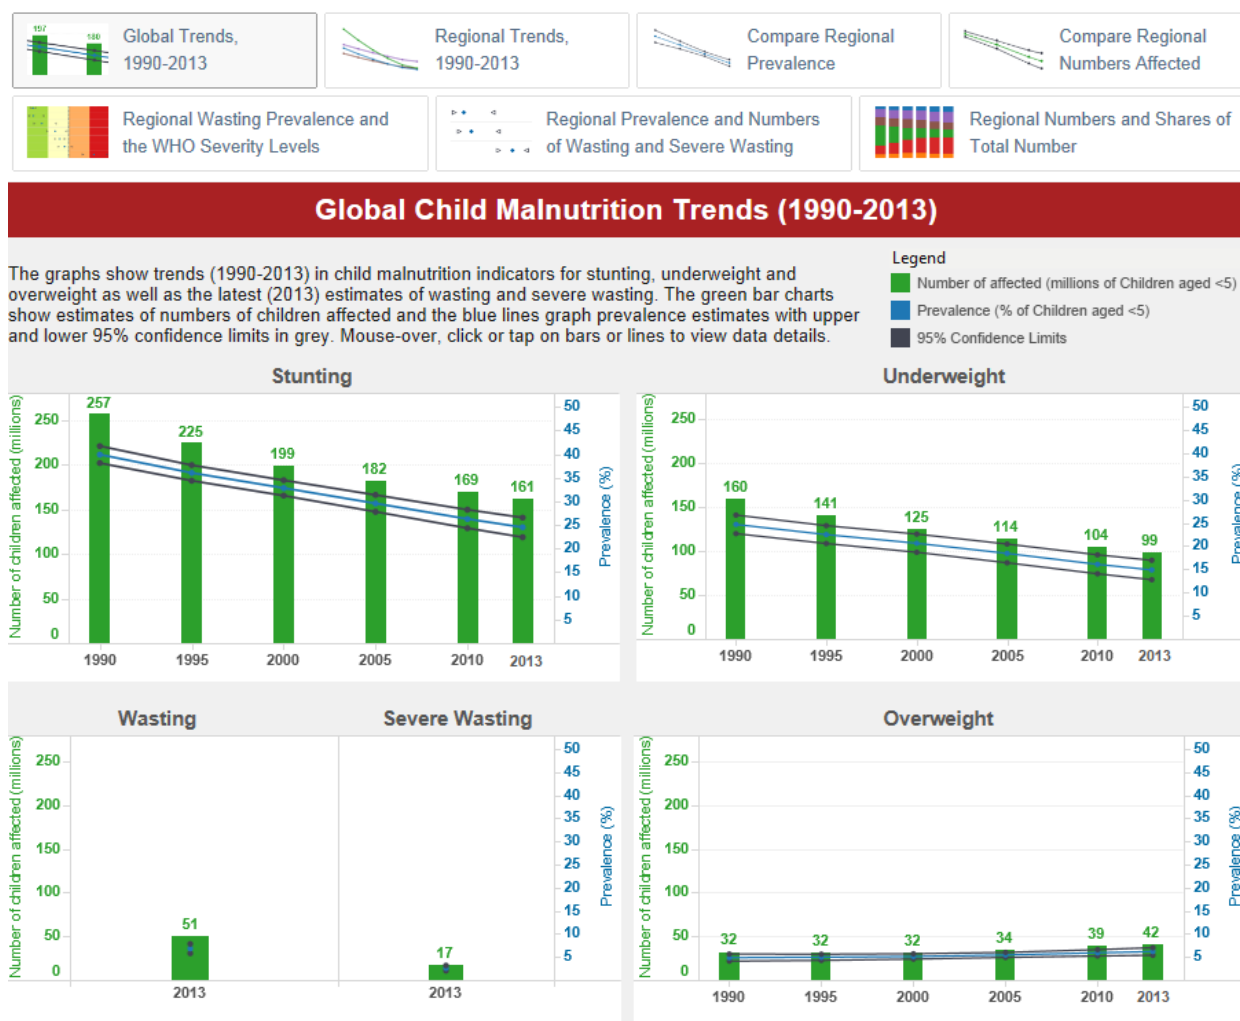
Global Trends, 1990-2013

Regional Trends, 1990-2013

Compare Regional Prevalence

Compare Regional Numbers Affected

Regional Wasting Prevalence and the WHO Severity Levels

Regional Prevalence and Numbers of Wasting and Severe Wasting

Regional Numbers and Shares of Total Number

Global Child Malnutrition Trends (1990-2013)

The graphs show trends (1990-2013) in child malnutrition indicators for stunting, underweight and overweight as well as the latest (2013) estimates of wasting and severe wasting. The green bar charts show estimates of numbers of children affected and the blue lines graph prevalence estimates with upper and lower 95% confidence limits in grey. Mouse-over, click or tap on bars or lines to view data details.

Legend
Number of affected (millions of Children aged <5)
Prevalence (% of Children aged <5)
95% Confidence Limits

Stunting

Number of children affected (millions)
250
200
150
100
50
0
257
225
199
182
169
161
1990
1995
2000
2005
2010
2013
Prevalence (%)
50
45
40
35
30
25
20
15
10
5

Underweight

Number of children affected (millions)
250
200
150
100
50
0
160
141
125
114
104
99
1990
1995
2000
2005
2010
2013
Prevalence (%)
50
45
40
35
30
25
20
15
10
5

Wasting

Severe Wasting

Number of children affected (millions)
250
200
150
100
50
0
51
2013
17
2013
Prevalence (%)
50
45
40
35
30
25
20
15
10
5

Overweight

Number of children affected (millions)
250
200
150
100
50
0
32
32
32
34
39
42
1990
1995
2000
2005
2010
2013
Prevalence (%)
50
45
40
35
30
25
20
15
10
5